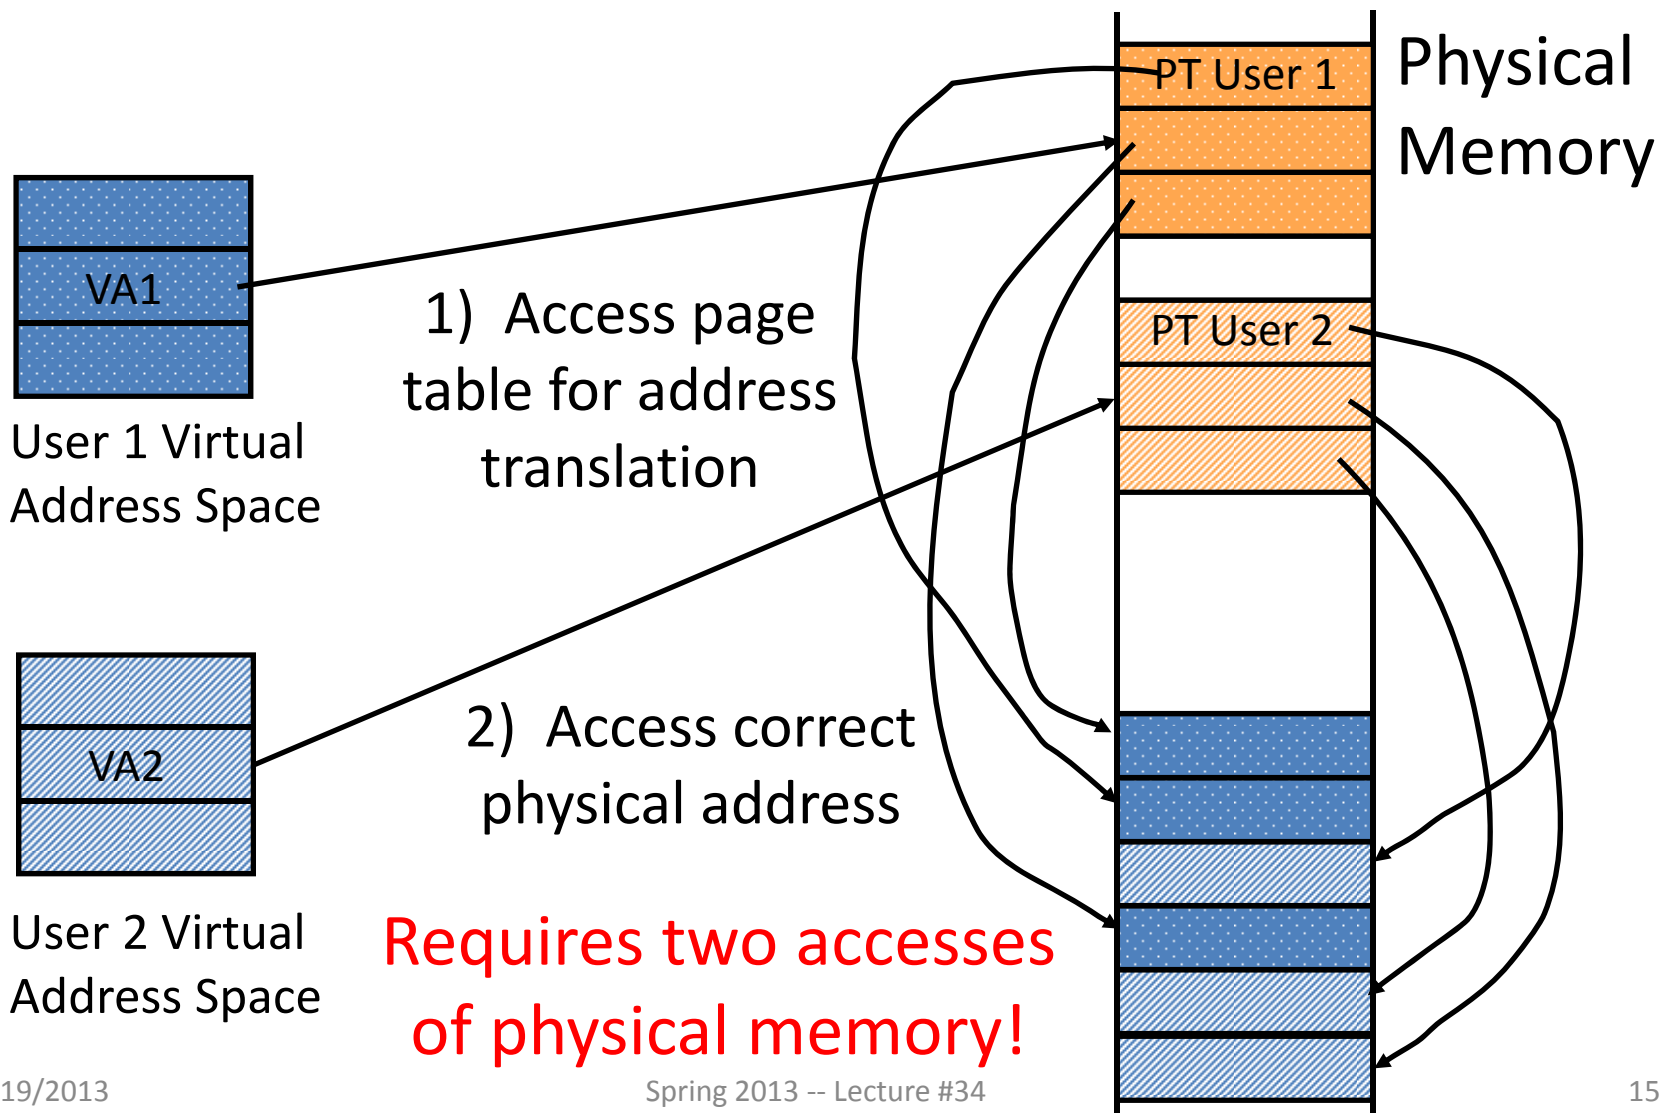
VA1

User 1 Virtual Address Space

VA2

User 2 Virtual Address Space

1) Access page table for address translation

2) Access correct physical address

Requires two accesses of physical memory!

PT User 1

PT User 2

Physical Memory

19/2013

Spring 2013 -- Lecture #34

15